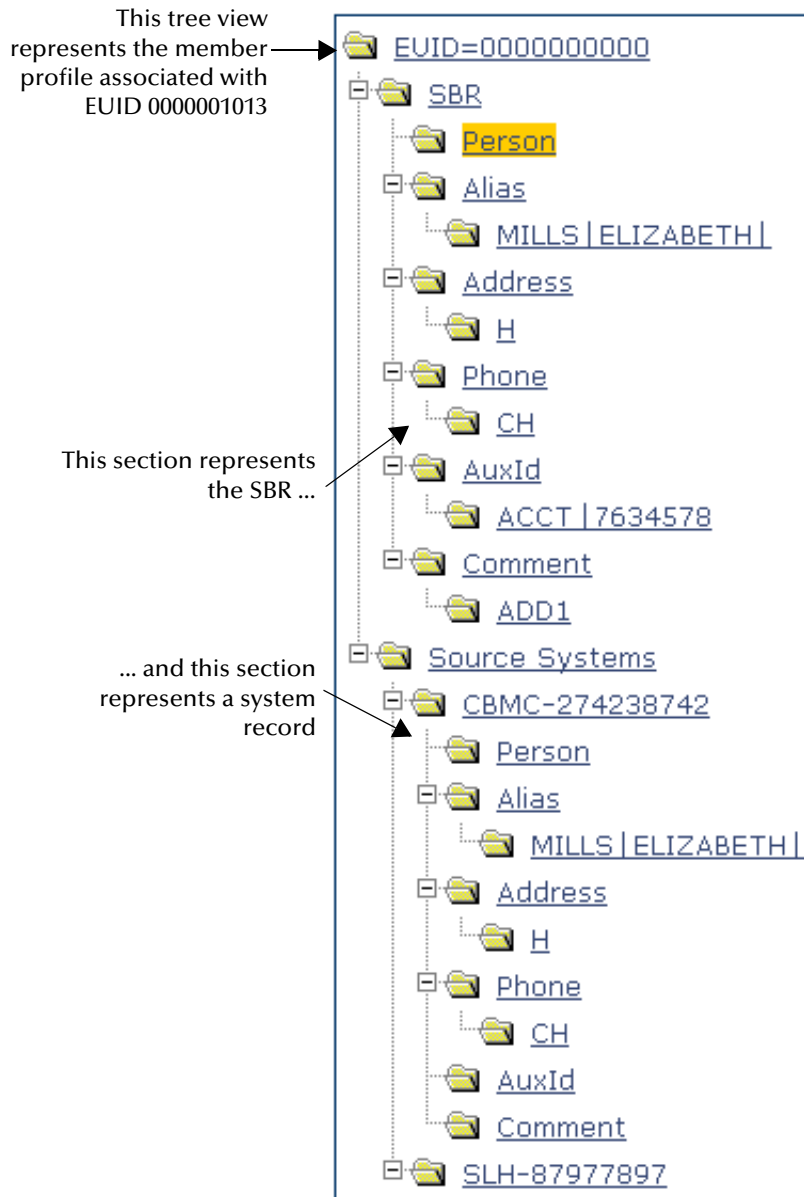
This tree view represents the member profile associated with EUID 0000001013

EUID=0000000000
SBR
Person
Alias
MILLS|ELIZABETH|
Address
H
Phone
CH
AuxId
ACCT|7634578
Comment
ADD1
Source Systems
CBMC-274238742
Person
Alias
MILLS|ELIZABETH|
Address
H
Phone
CH
AuxId
Comment
SLH-87977897

This section represents the SBR ...

... and this section represents a system record